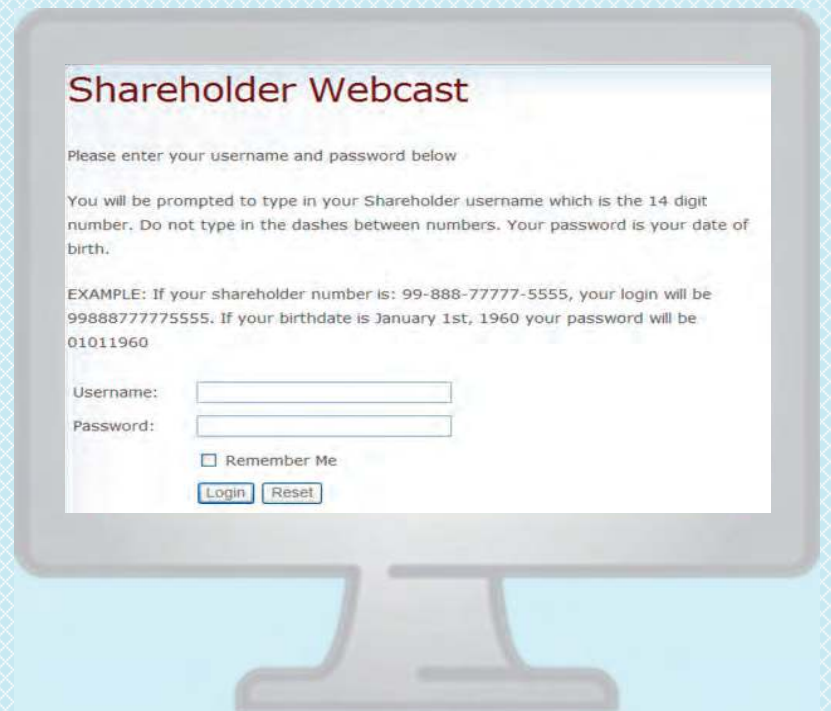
Shareholder Webcast

Please enter your username and password below

You will be prompted to type in your Shareholder username which is the 14 digit number. Do not type in the dashes between numbers. Your password is your date of birth.

EXAMPLE: If your shareholder number is: 99-888-77777-5555, your login will be 99888777775555. If your birthdate is January 1st, 1960 your password will be 01011960

Username:
Password:
☐ Remember Me
Login Reset